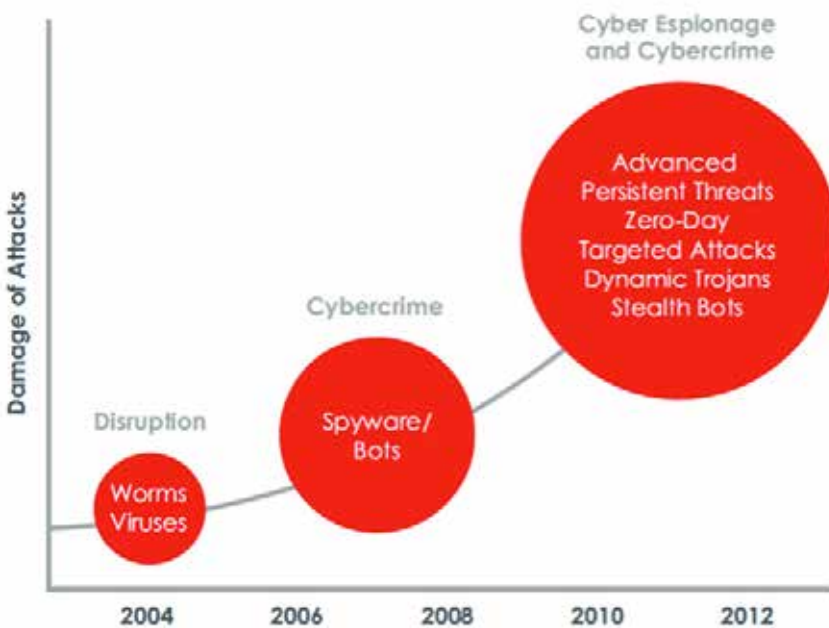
Cyber Espionage and Cybercrime

Advanced Persistent Threats Zero-Day Targeted Attacks Dynamic Trojans Stealth Bots

Damage of Attacks

Cybercrime

Spyware/ Bots

Disruption

Worms Viruses

2004
2006
2008
2010
2012